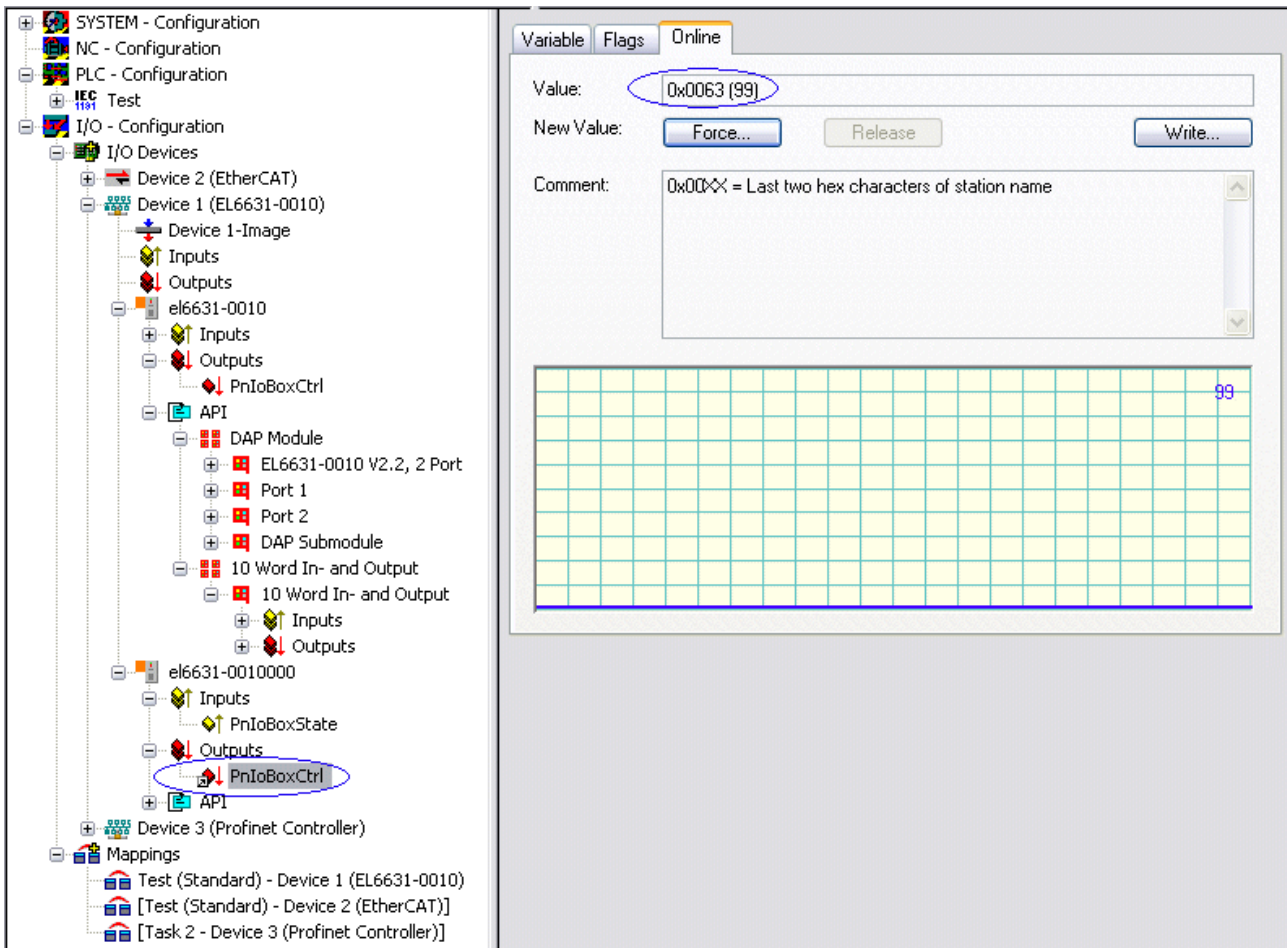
SYSTEM - Configuration
NC - Configuration
PLC - Configuration
IEC 1131 Test
I/O - Configuration
I/O Devices
Device 2 (EtherCAT)
Device 1 (EL6631-0010)
Device 1-Image
Inputs
Outputs
el6631-0010
Inputs
Outputs
PnIoBoxCtrl
API
DAP Module
EL6631-0010 V2.2, 2 Port
Port 1
Port 2
DAP Submodule
10 Word In- and Output
10 Word In- and Output
Inputs
Outputs
el6631-0010000
Inputs
PnIoBoxState
Outputs
PnIoBoxCtrl
API
Device 3 (Profinet Controller)
Mappings
Test (Standard) - Device 1 (EL6631-0010)
[Test (Standard) - Device 2 (EtherCAT)]
[Task 2 - Device 3 (Profinet Controller)]

Variable
Flags
Online
Value:
0x0063 (99)
New Value:
Force...
Release
Write...
Comment:
0x00XX = Last two hex characters of station name
99